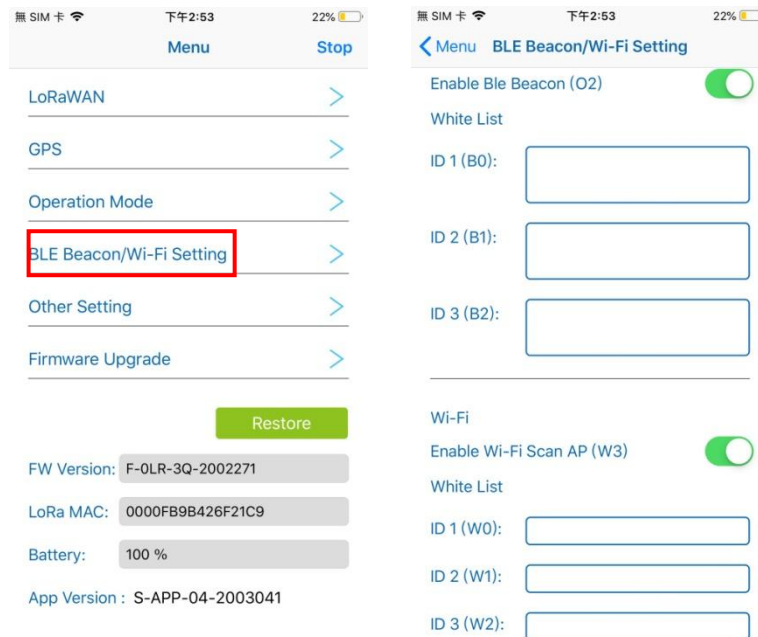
無 SIM 卡 下午2:53 22%

Menu Stop

LoRaWAN

GPS

Operation Mode

BLE Beacon/Wi-Fi Setting

Other Setting

Firmware Upgrade

Restore

FW Version: F-0LR-3Q-2002271

LoRa MAC: 0000FB9B426F21C9

Battery: 100 %

App Version : S-APP-04-2003041

無 SIM 卡 下午2:53 22%

Menu BLE Beacon/Wi-Fi Setting

Enable Ble Beacon (O2)

White List

ID 1 (B0):

ID 2 (B1):

ID 3 (B2):

Wi-Fi

Enable Wi-Fi Scan AP (W3)

White List

ID 1 (W0):

ID 2 (W1):

ID 3 (W2):